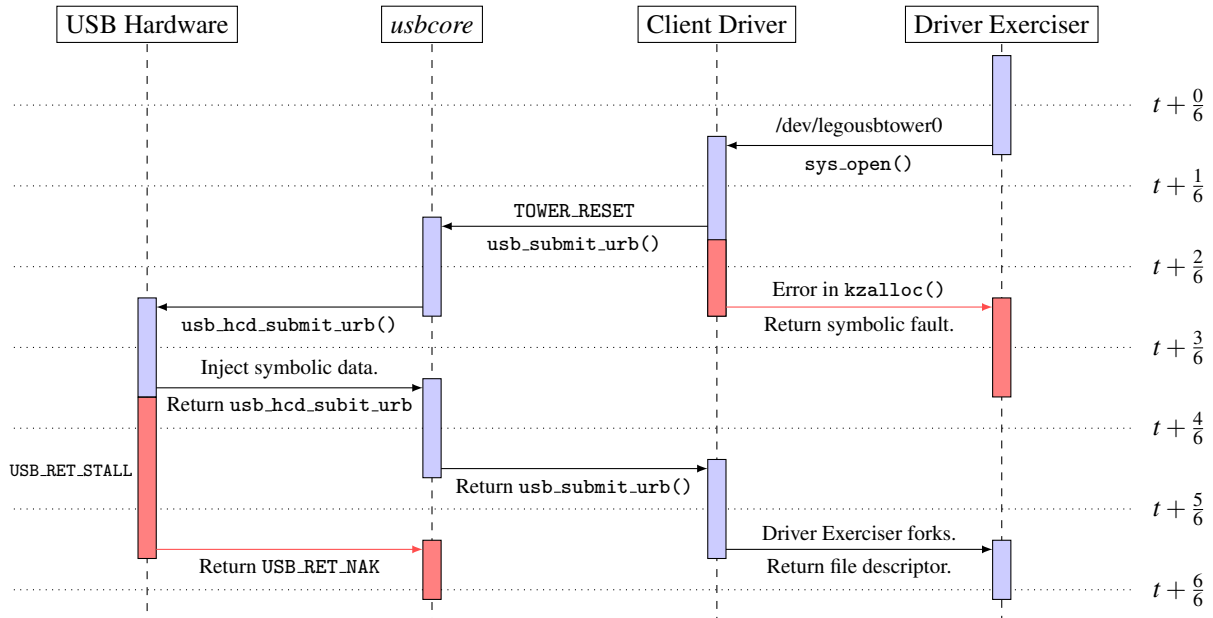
USB Hardware

*usbcore*

Client Driver

Driver Exerciser

$t+\frac{0}{6}$

/dev/legousbtower0

sys_open()

$t+\frac{1}{6}$

TOWER_RESET

usb_submit_urb()

$t+\frac{2}{6}$

Error in kzalloc()

usb_hcd_submit_urb()

Return symbolic fault.

$t+\frac{3}{6}$

Inject symbolic data.

Return usb_hcd_subit_urb

$t+\frac{4}{6}$

USB_RET_STALL

Return usb_submit_urb()

$t+\frac{5}{6}$

Driver Exerciser forks.

Return USB_RET_NAK

Return file descriptor.

$t+\frac{6}{6}$